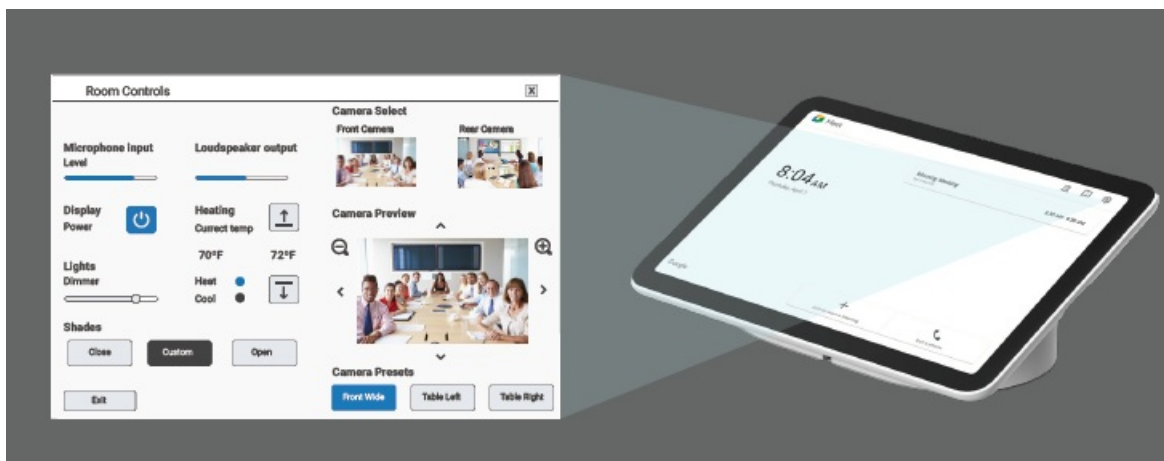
Room Controls

Microphone input
Level

Loudspeaker output

Display
Power

Heating
Current temp

70°F

72°F

Lights
Dimmer

Heat

Cool

Shades

Close

Custom

Open

Exit

Camera Select

Front Camera

Rear Camera

Camera Preview

Camera Presets

Front Wide

Table Left

Table Right

Meet

8:04 AM

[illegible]